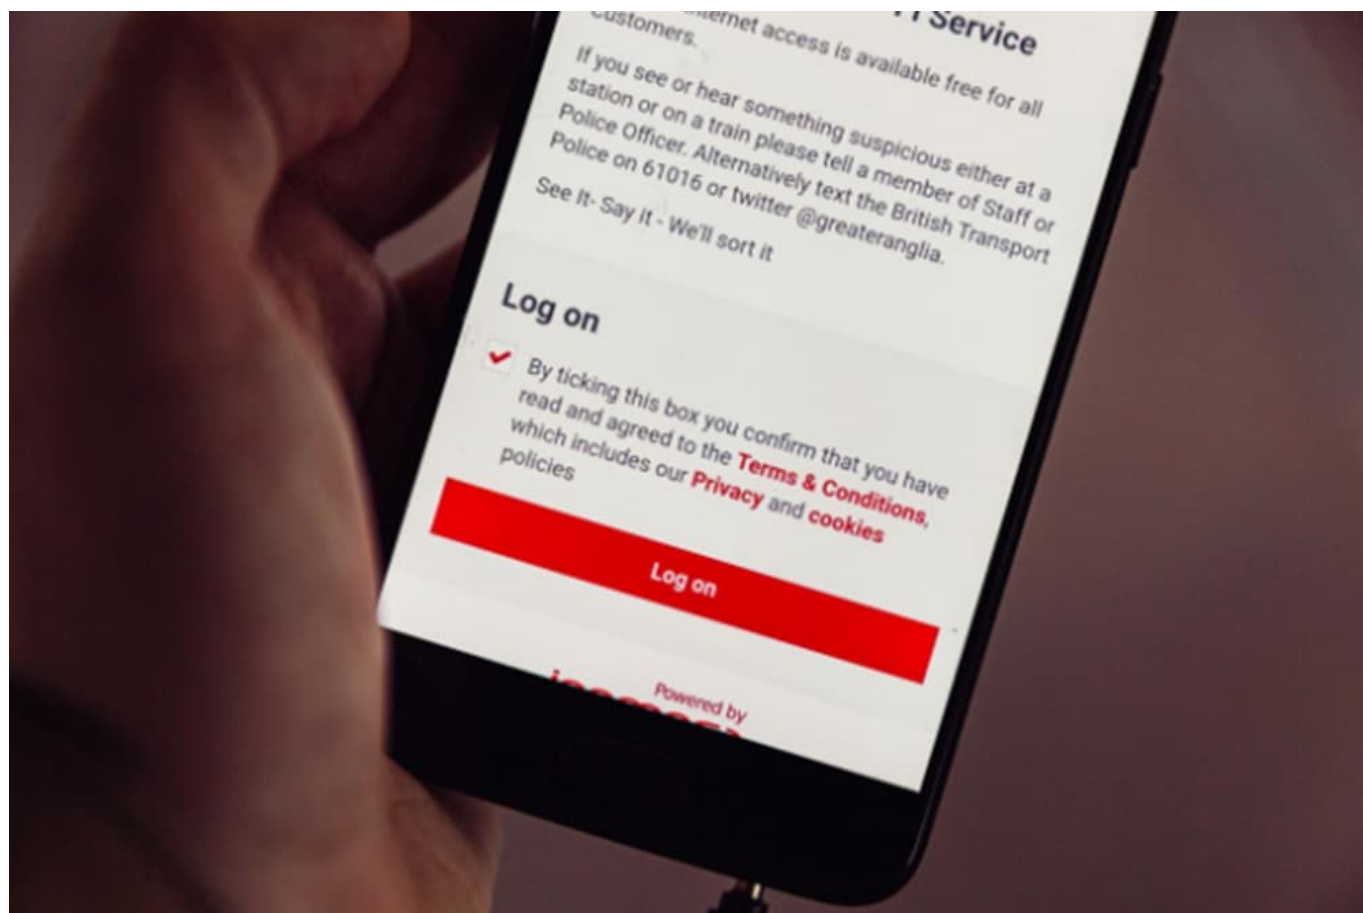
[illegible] Service

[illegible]ternet access is available free for all customers.

If you see or hear something suspicious either at a station or on a train please tell a member of Staff or Police Officer. Alternatively text the British Transport Police on 61016 or twitter @greateranglia.

See It- Say it - We'll sort it

Log on

By ticking this box you confirm that you have read and agreed to the Terms & Conditions, which includes our Privacy and cookies policies

Log on

Powered by

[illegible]